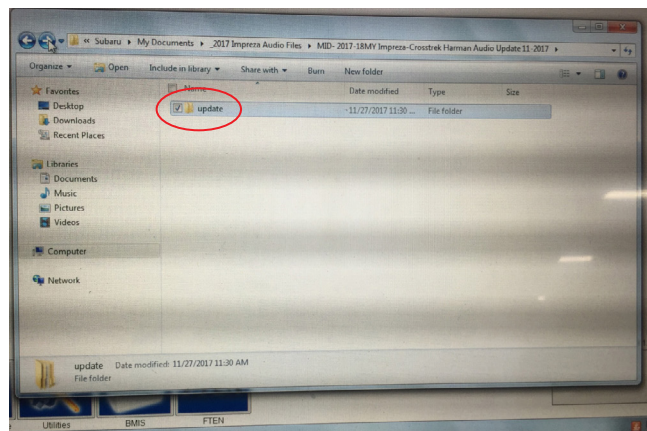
« Subaru ▸ My Documents ▸ _2017 Impreza Audio Files ▸ MID- 2017-18MY Impreza-Crosstrek Harman Audio Update 11-2017 ▸

Organize ▾ Open Include in library ▾ Share with ▾ Burn New folder

Favorites
Desktop
Downloads
Recent Places

Libraries
Documents
Music
Pictures
Videos

Computer

Network

| Name | Date modified | Type | Size |
|---|---|---|---|
| update | 11/27/2017 11:30 ... | File folder | |

update Date modified: 11/27/2017 11:30 AM
File folder

Utilities BMIS FTEN